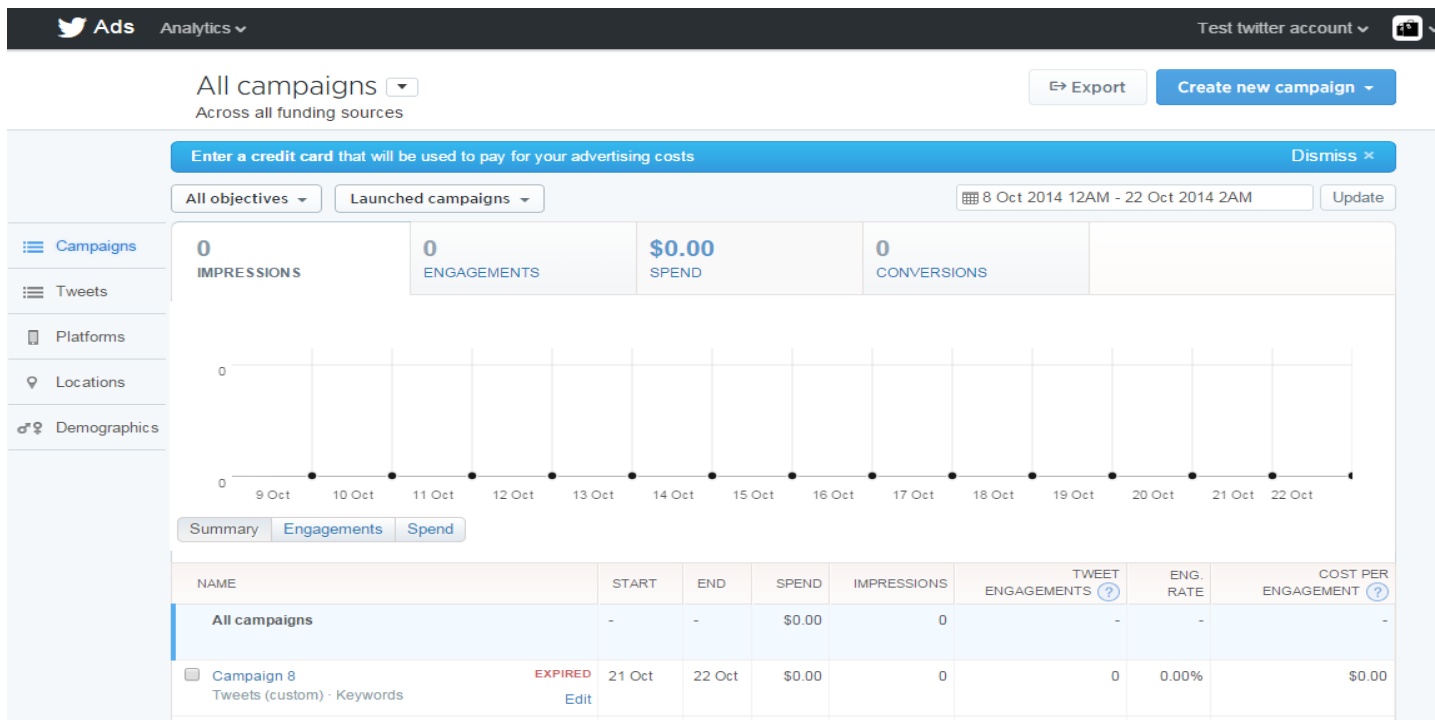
Ads Analytics

Test twitter account

All campaigns
Across all funding sources

Export
Create new campaign

Enter a credit card that will be used to pay for your advertising costs
Dismiss ×

All objectives
Launched campaigns
8 Oct 2014 12AM - 22 Oct 2014 2AM
Update

Campaigns
Tweets
Platforms
Locations
Demographics

0
IMPRESSIONS
0
ENGAGEMENTS
$0.00
SPEND
0
CONVERSIONS

0
0
9 Oct 10 Oct 11 Oct 12 Oct 13 Oct 14 Oct 15 Oct 16 Oct 17 Oct 18 Oct 19 Oct 20 Oct 21 Oct 22 Oct

Summary Engagements Spend

| NAME | START | END | SPEND | IMPRESSIONS | TWEET ENGAGEMENTS | ENG. RATE | COST PER ENGAGEMENT |
|---|---|---|---|---|---|---|---|
| All campaigns | - | - | $0.00 | 0 | - | - | - |
| Campaign 8 EXPIRED Tweets (custom) · Keywords Edit | 21 Oct | 22 Oct | $0.00 | 0 | 0 | 0.00% | $0.00 |